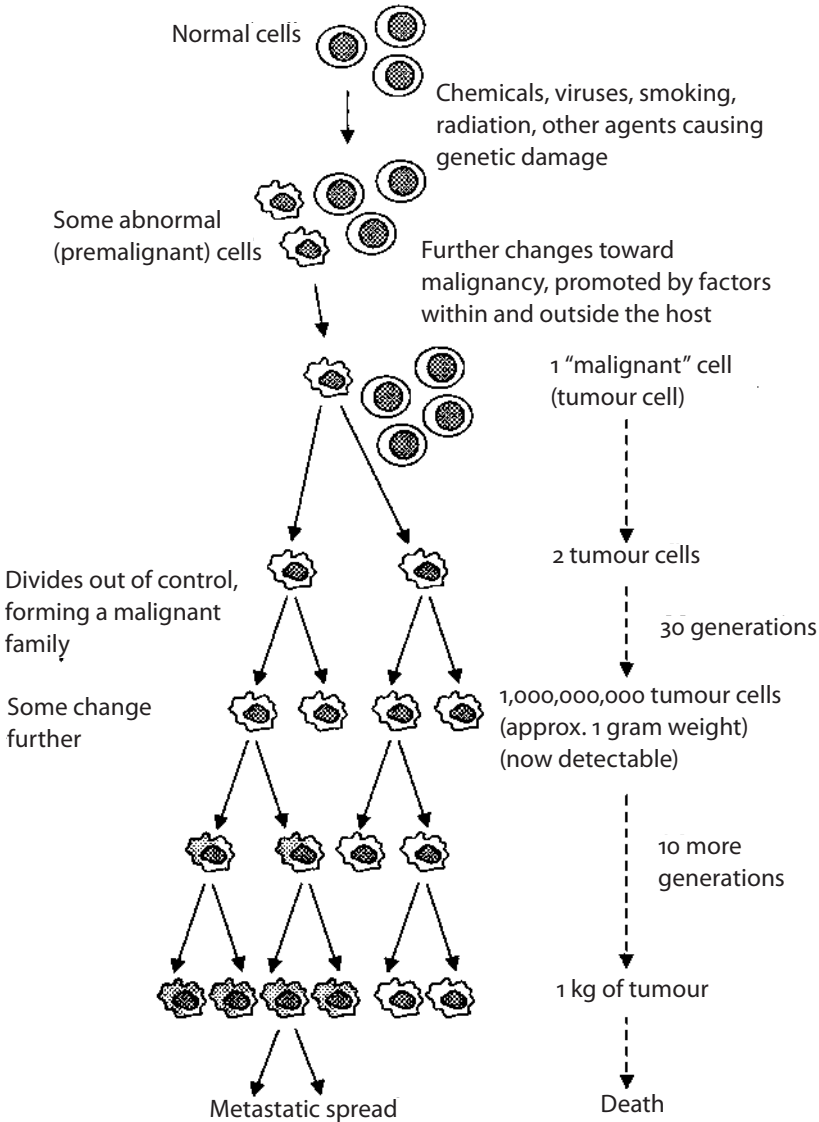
Normal cells

Chemicals, viruses, smoking, radiation, other agents causing genetic damage

Some abnormal (premalignant) cells

Further changes toward malignancy, promoted by factors within and outside the host

1 "malignant" cell (tumour cell)

2 tumour cells

Divides out of control, forming a malignant family

30 generations

Some change further

1,000,000,000 tumour cells (approx. 1 gram weight) (now detectable)

10 more generations

1 kg of tumour

Metastatic spread

Death